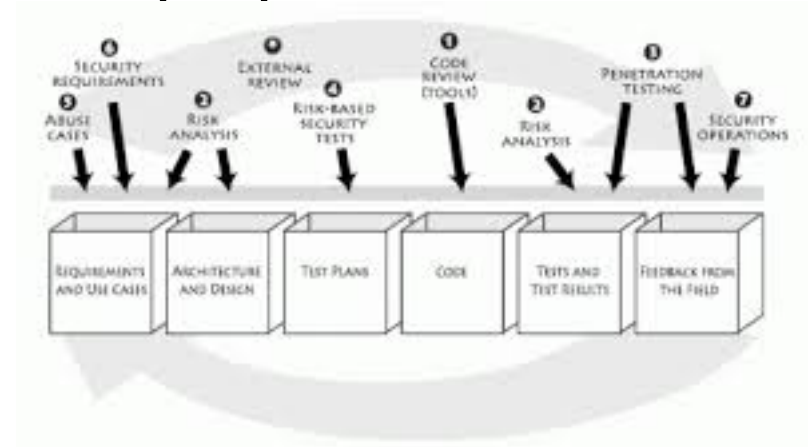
6
SECURITY REQUIREMENTS

9
EXTERNAL REVIEW

1
CODE REVIEW (TOOLS)

3
PENETRATION TESTING

5
ABUSE CASES

2
RISK ANALYSIS

4
RISK-BASED SECURITY TESTS

2
RISK ANALYSIS

7
SECURITY OPERATIONS

REQUIREMENTS AND USE CASES

ARCHITECTURE AND DESIGN

TEST PLANS

CODE

TESTS AND TEST RESULTS

FEEDBACK FROM THE FIELD